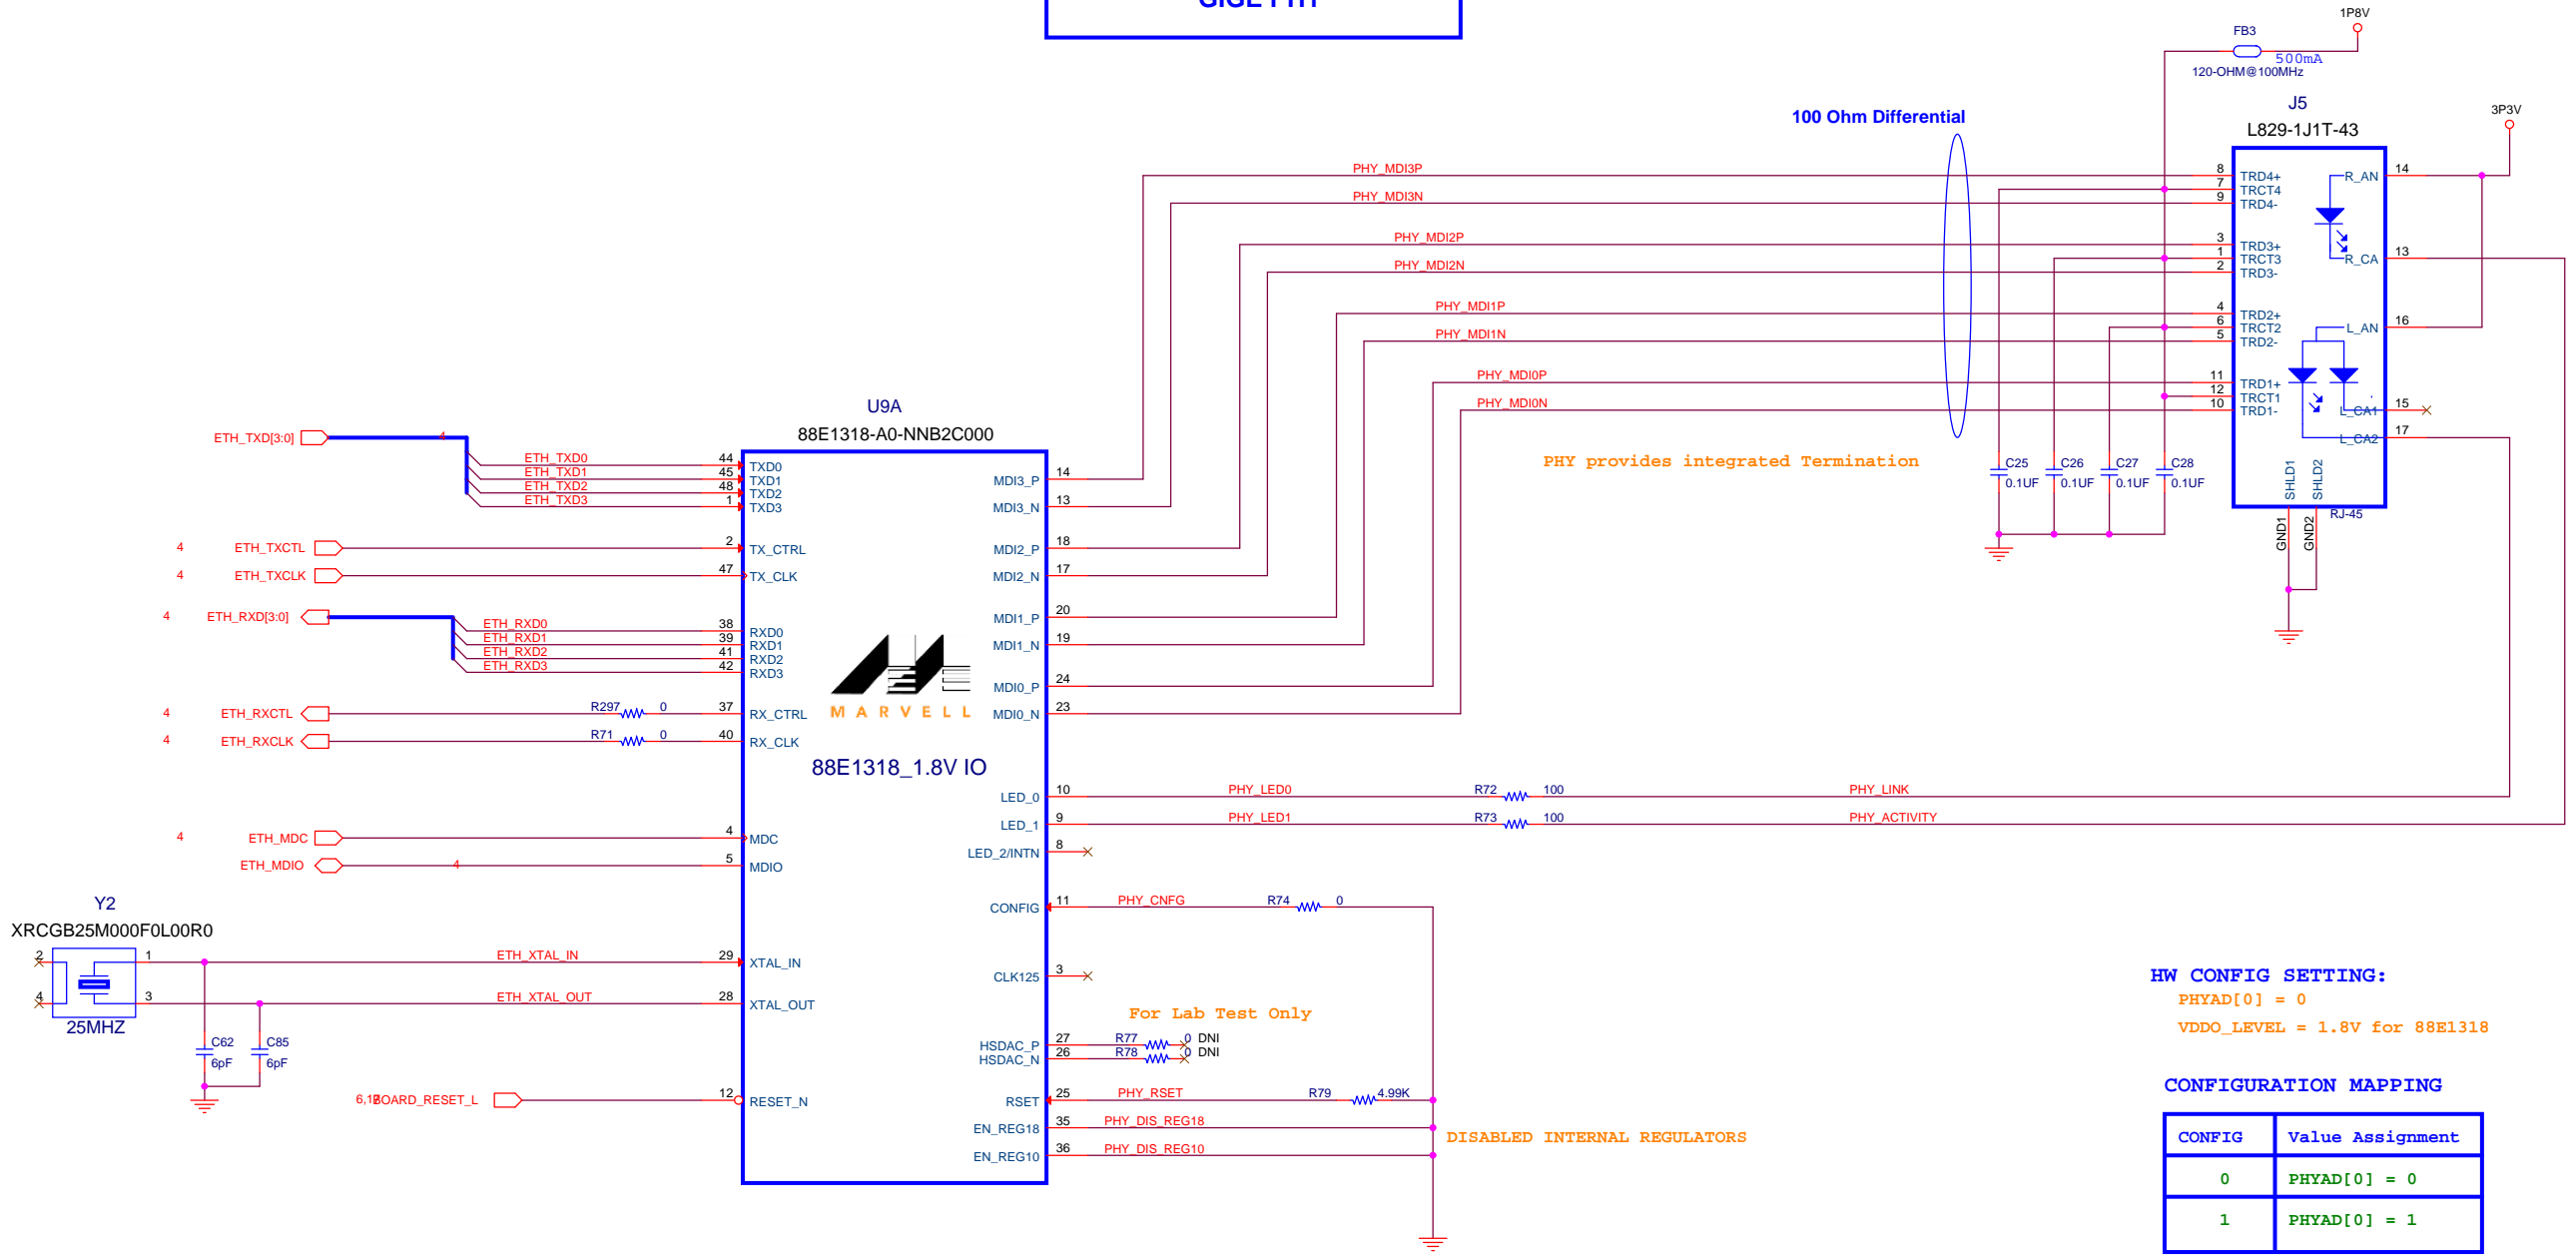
GIGE PHY

1P8V
FB3
500mA
120-OHM@100MHz
J5
L829-1J1T-43
3P3V
100 Ohm Differential

PHY_MDI3P
PHY_MDI3N
PHY_MDI2P
PHY_MDI2N
PHY_MDI1P
PHY_MDI1N
PHY_MDI0P
PHY_MDI0N

8 TRD4+
7 TRCT4
9 TRD4-
3 TRD3+
1 TRCT3
2 TRD3-
4 TRD2+
6 TRCT2
5 TRD2-
11 TRD1+
12 TRCT1
10 TRD1-
R_AN 14
R_CA 13
L_AN 16
L_CA1 15
L_CA2 17
SHLD1
SHLD2
RJ-45
GND1
GND2

C25 0.1UF
C26 0.1UF
C27 0.1UF
C28 0.1UF

PHY provides integrated Termination

U9A
88E1318-A0-NNB2C000

ETH_TXD[3:0]
4
ETH_TXD0 44 TXD0
ETH_TXD1 45 TXD1
ETH_TXD2 48 TXD2
ETH_TXD3 1 TXD3
4 ETH_TXCTL 2 TX_CTRL
4 ETH_TXCLK 47 TX_CLK
4 ETH_RXD[3:0]
ETH_RXD0 38 RXD0
ETH_RXD1 39 RXD1
ETH_RXD2 41 RXD2
ETH_RXD3 42 RXD3
4 ETH_RXCTL R297 0 37 RX_CTRL
4 ETH_RXCLK R71 0 40 RX_CLK
4 ETH_MDC 4 MDC
ETH_MDIO 4 5 MDIO

MDI3_P 14
MDI3_N 13
MDI2_P 18
MDI2_N 17
MDI1_P 20
MDI1_N 19
MDI0_P 24
MDI0_N 23

MARVELL
88E1318_1.8V IO

LED_0 10 PHY_LED0 R72 100 PHY_LINK
LED_1 9 PHY_LED1 R73 100 PHY_ACTIVITY
LED_2/INTN 8
CONFIG 11 PHY_CNFG R74 0
CLK125 3
For Lab Test Only
HSDAC_P 27 R77 0 DNI
HSDAC_N 26 R78 0 DNI
RSET 25 PHY_RSET R79 4.99K
EN_REG18 35 PHY_DIS_REG18
EN_REG10 36 PHY_DIS_REG10
DISABLED INTERNAL REGULATORS

Y2
XRCGB25M000F0L00R0
2
4
1
3
25MHZ
ETH_XTAL_IN 29 XTAL_IN
ETH_XTAL_OUT 28 XTAL_OUT
C62 6pF
C85 6pF
6,12 BOARD_RESET_L 12 RESET_N

HW CONFIG SETTING:
PHYAD[0] = 0
VDDO_LEVEL = 1.8V for 88E1318

CONFIGURATION MAPPING

| CONFIG | Value Assignment |
|---|---|
| 0 | PHYAD[0] = 0 |
| 1 | PHYAD[0] = 1 |